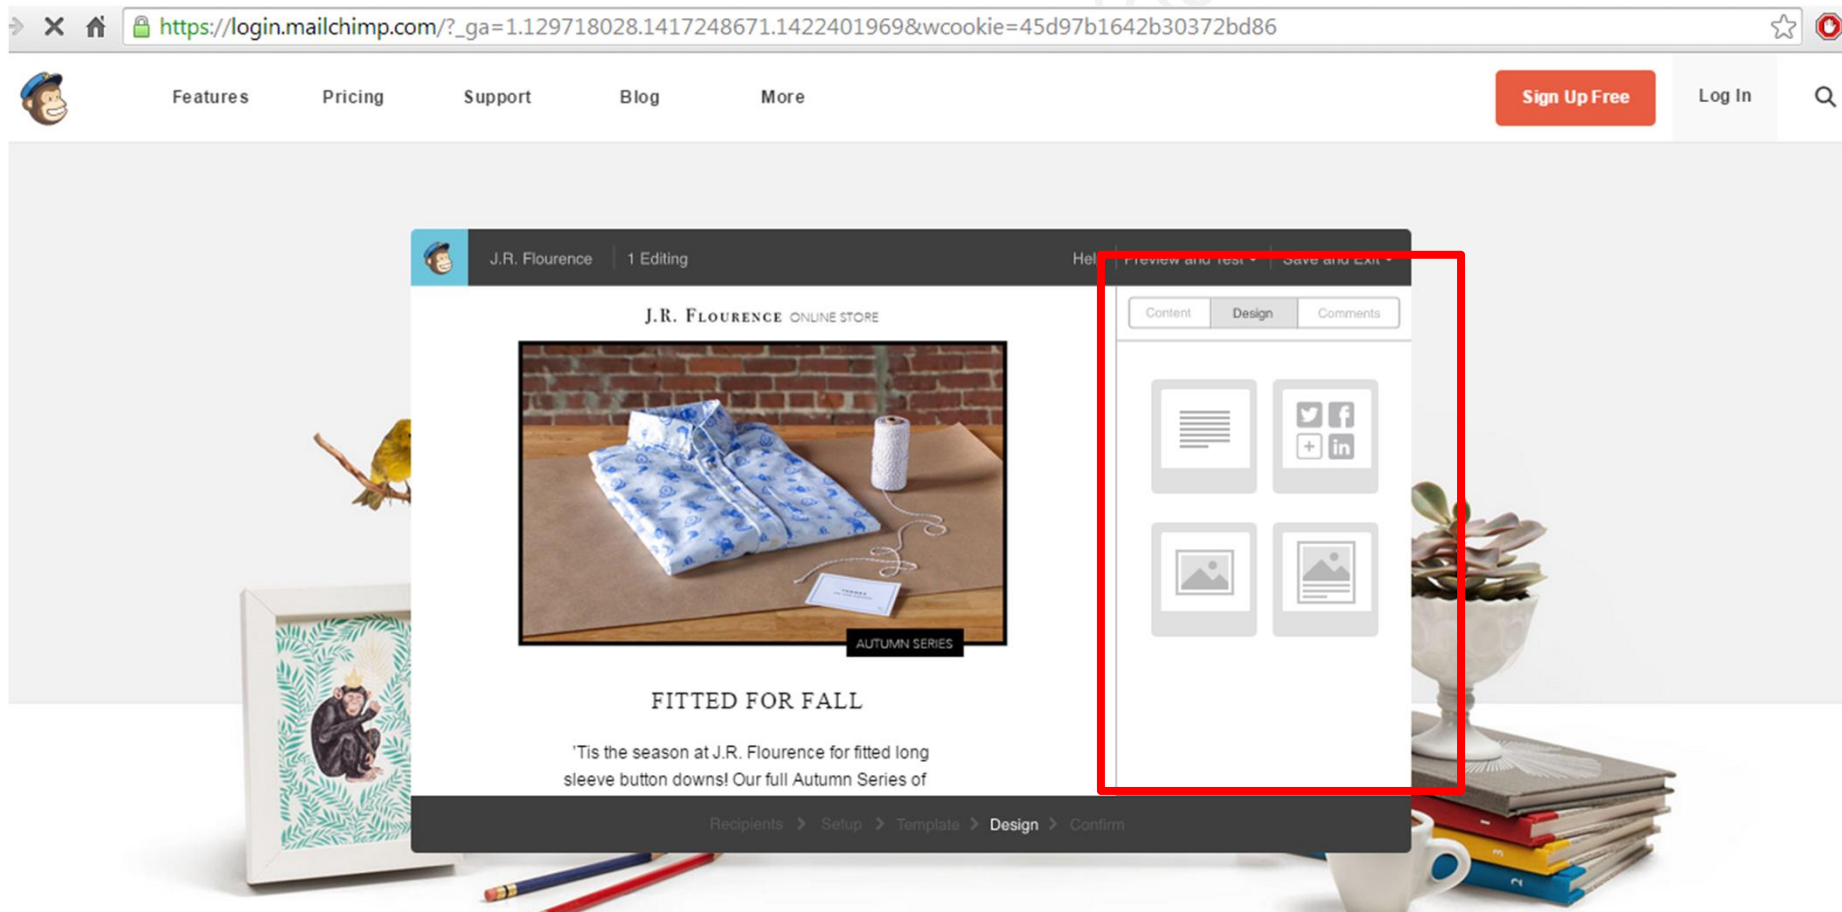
https://login.mailchimp.com/?_ga=1.129718028.1417248671.1422401969&wcookie=45d97b1642b30372bd86

Features Pricing Support Blog More

Sign Up Free

Log In

J.R. Flourence 1 Editing Hel Preview and Test Save and Exit

Content Design Comments

J.R. FLOURENCE ONLINE STORE

AUTUMN SERIES

FITTED FOR FALL

'Tis the season at J.R. Flourence for fitted long sleeve button downs! Our full Autumn Series of

Recipients Setup Template Design Confirm